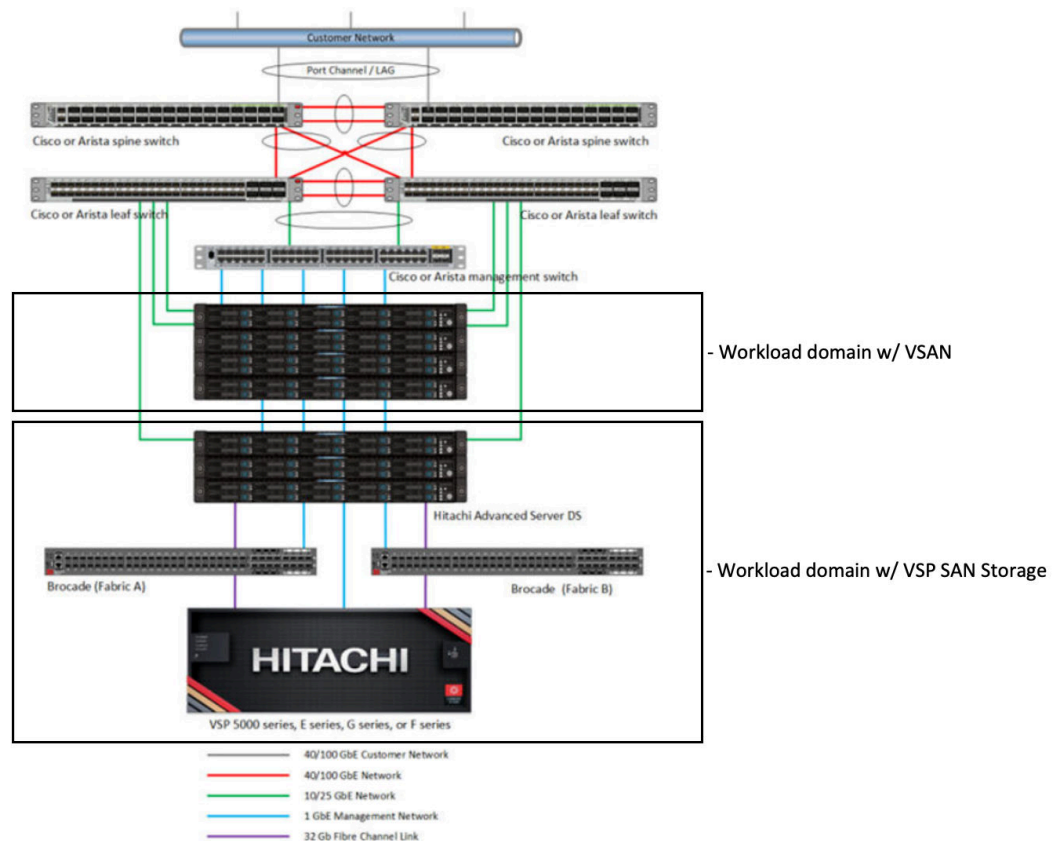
Customer Network

Port Channel / LAG

Cisco or Arista spine switch

Cisco or Arista spine switch

Cisco or Arista leaf switch

Cisco or Arista leaf switch

Cisco or Arista management switch

- Workload domain w/ VSAN

Hitachi Advanced Server DS

- Workload domain w/ VSP SAN Storage

Brocade (Fabric A)

Brocade (Fabric B)

HITACHI

VSP 5000 series, E series, G series, or F series

40/100 GbE Customer Network

40/100 GbE Network

10/25 GbE Network

1 GbE Management Network

32 Gb Fibre Channel Link